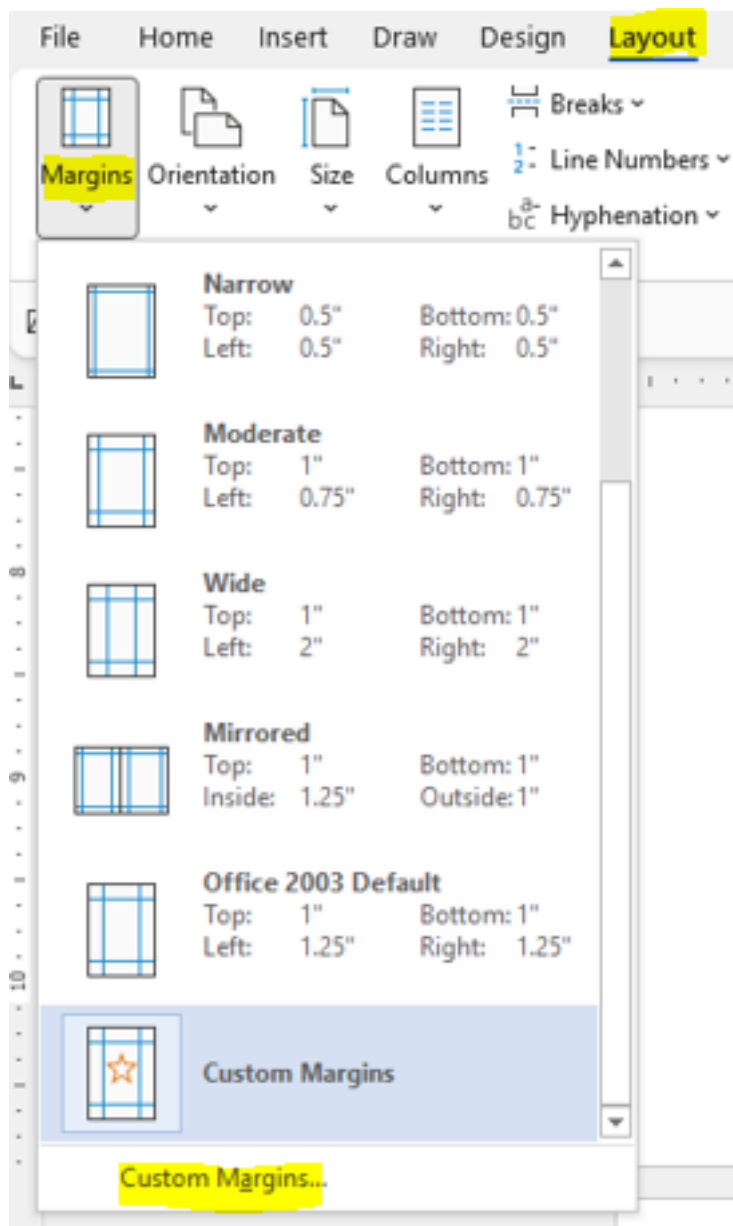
File Home Insert Draw Design Layout

Margins Orientation Size Columns

Breaks

Line Numbers

Hyphenation

Narrow
Top: 0.5" Bottom: 0.5"
Left: 0.5" Right: 0.5"

Moderate
Top: 1" Bottom: 1"
Left: 0.75" Right: 0.75"

Wide
Top: 1" Bottom: 1"
Left: 2" Right: 2"

Mirrored
Top: 1" Bottom: 1"
Inside: 1.25" Outside: 1"

Office 2003 Default
Top: 1" Bottom: 1"
Left: 1.25" Right: 1.25"

Custom Margins

Custom Margins...